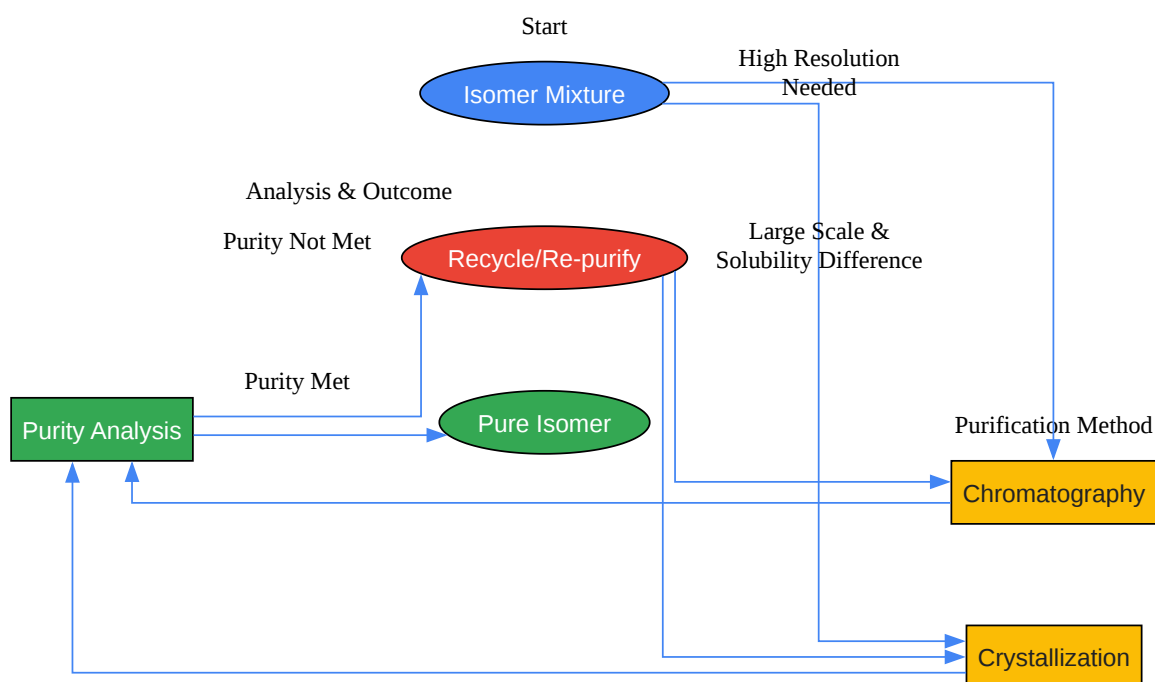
Start

High Resolution Needed

Isomer Mixture

Analysis & Outcome

Purity Not Met

Recycle/Re-purify

Large Scale & Solubility Difference

Purity Met

Purity Analysis

Pure Isomer

Purification Method

Chromatography

Crystallization